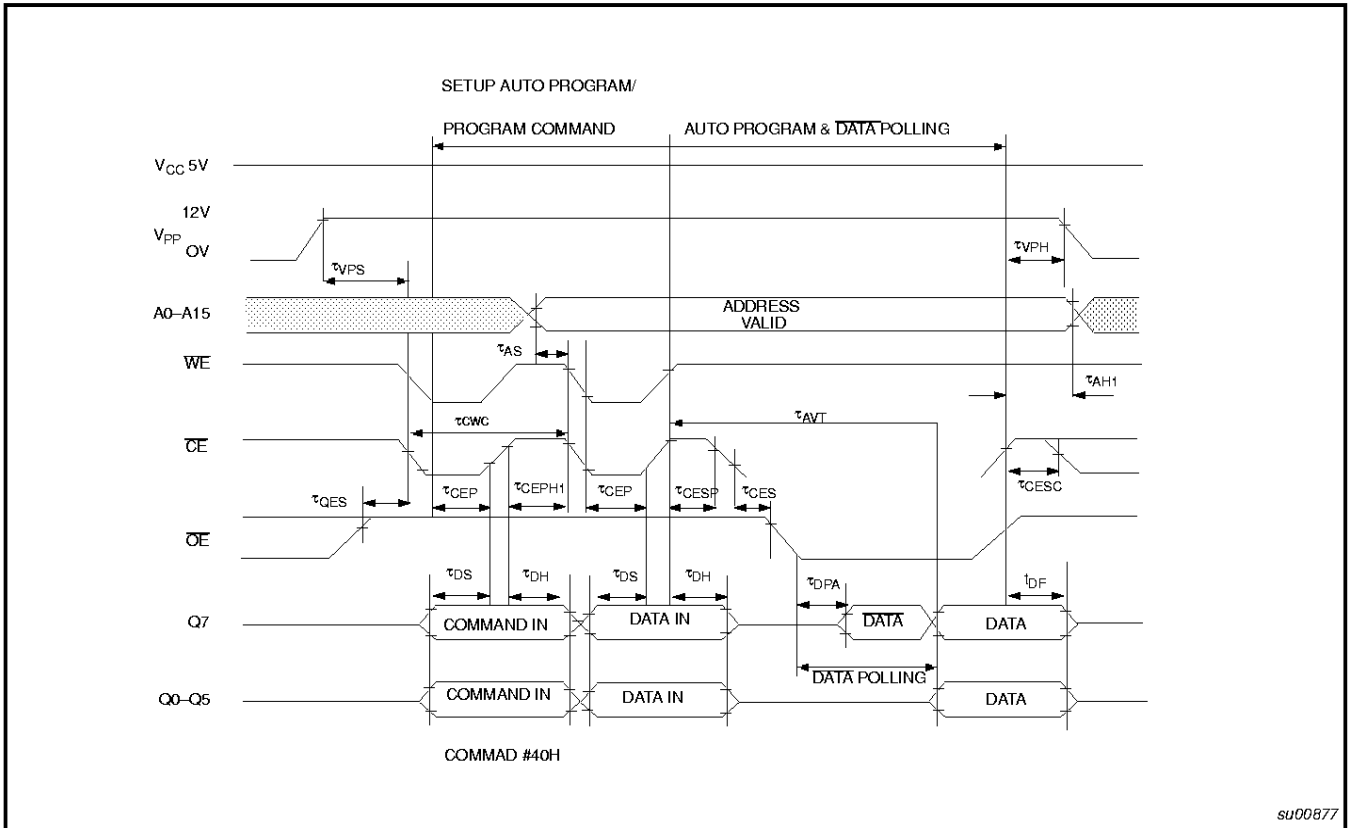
SETUP AUTO PROGRAM/

PROGRAM COMMAND

AUTO PROGRAM & $\overline{\text{DATA}}$ POLLING

$V_{CC}$ 5V

12V

$V_{PP}$ OV

$\tau_{VPS}$

$\tau_{VPH}$

A0–A15

ADDRESS VALID

$\overline{\text{WE}}$

$\tau_{AS}$

$\tau_{AH1}$

$\tau_{CWC}$

$\tau_{AVT}$

$\overline{\text{CE}}$

$\tau_{QES}$

$\tau_{CEP}$

$\tau_{CEPH1}$

$\tau_{CEP}$

$\tau_{CESP}$

$\tau_{CES}$

$\tau_{CESC}$

$\overline{\text{OE}}$

$\tau_{DS}$

$\tau_{DH}$

$\tau_{DS}$

$\tau_{DH}$

$\tau_{DPA}$

$t_{DF}$

Q7

COMMAND IN

DATA IN

$\overline{\text{DATA}}$

DATA

DATA POLLING

Q0–Q5

COMMAND IN

DATA IN

DATA

COMMAD #40H

su00877